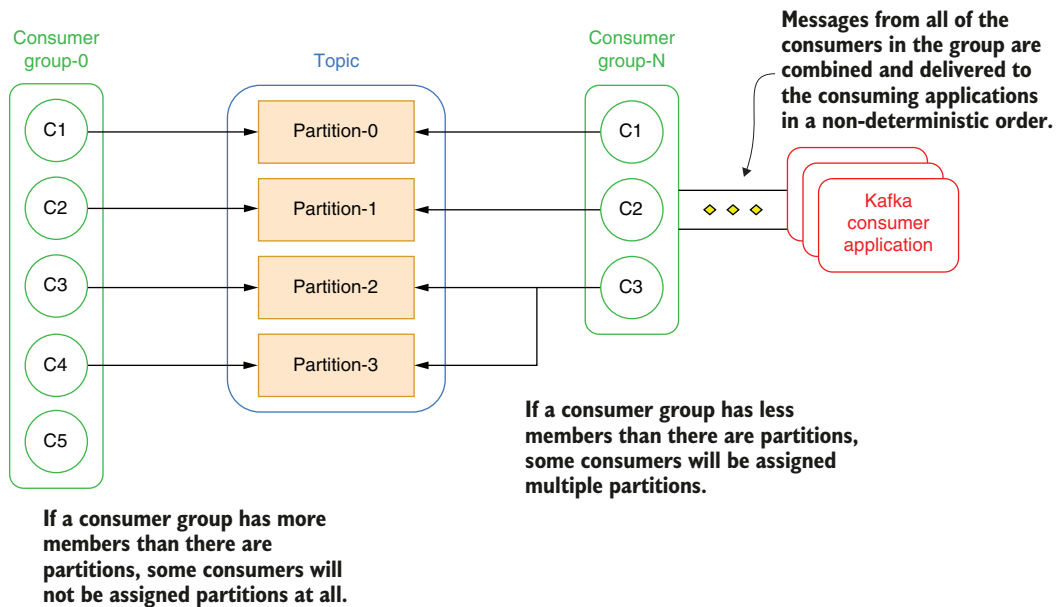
Consumer group-0

Topic

Consumer group-N

Messages from all of the consumers in the group are combined and delivered to the consuming applications in a non-deterministic order.

C1

Partition-0

C1

C2

Partition-1

C2

Kafka consumer application

C3

Partition-2

C3

C4

Partition-3

C5

If a consumer group has less members than there are partitions, some consumers will be assigned multiple partitions.

If a consumer group has more members than there are partitions, some consumers will not be assigned partitions at all.